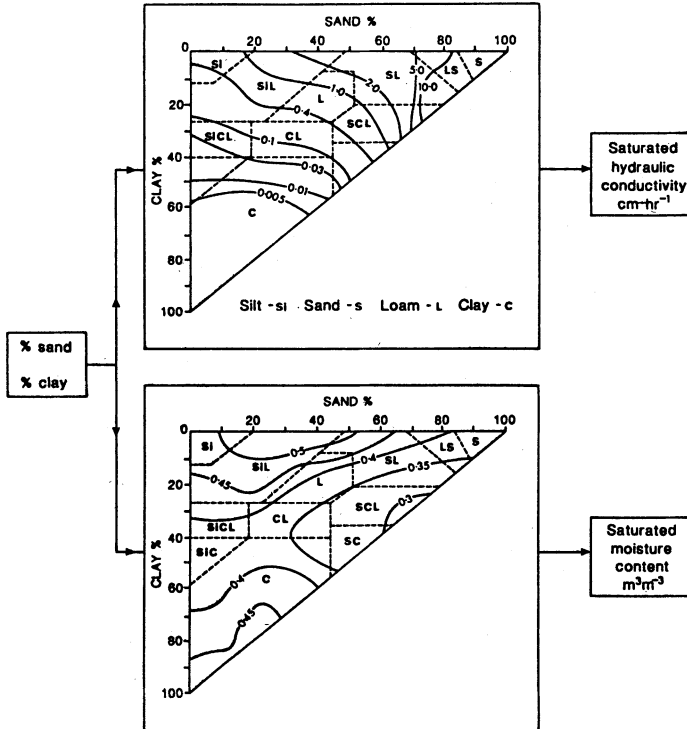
% sand

% clay

SAND %

0 20 40 60 80 100

CLAY %

0 20 40 60 80 100

SI SIL L SL LS S SICL CL SCL C

5·0 10·0 2·0 1·0 0·4 0·1 0·03 0·01 0·005

Silt - SI Sand - S Loam - L Clay - C

Saturated hydraulic conductivity $cm{-}hr^{-1}$

SAND %

0 20 40 60 80 100

CLAY %

0 20 40 60 80 100

SI SIL L SL LS S SICL CL SCL SIC SC C

0·5 0·45 0·4 0·35 0·3 0·4 0·45

Saturated moisture content $m^3m^{-3}$